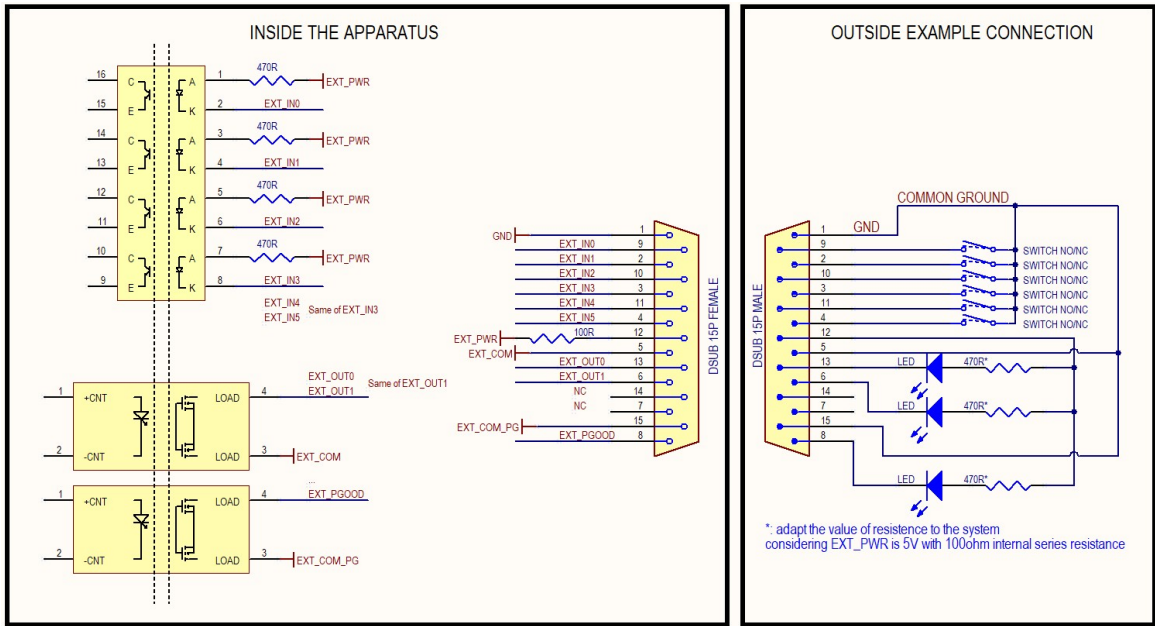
INSIDE THE APPARATUS

16 C A 1 470R EXT_PWR
15 E K 2 EXT_IN0
14 C A 3 470R EXT_PWR
13 E K 4 EXT_IN1
12 C A 5 470R EXT_PWR
11 E K 6 EXT_IN2
10 C A 7 470R EXT_PWR
9 E K 8 EXT_IN3

EXT_IN4
EXT_IN5 Same of EXT_IN3

EXT_OUT0
EXT_OUT1 Same of EXT_OUT1
1 +CNT LOAD 4
2 -CNT LOAD 3 EXT_COM

...
1 +CNT LOAD 4 EXT_PGOOD
2 -CNT LOAD 3 EXT_COM_PG

GND 1
EXT_IN0 9
EXT_IN1 2
EXT_IN2 10
EXT_IN3 3
EXT_IN4 11
EXT_IN5 4
EXT_PWR 100R 12
EXT_COM 5
EXT_OUT0 13
EXT_OUT1 6
NC 14
NC 7
EXT_COM_PG 15
EXT_PGOOD 8

DSUB 15P FEMALE

OUTSIDE EXAMPLE CONNECTION

COMMON GROUND
GND
DSUB 15P MALE
1
9 SWITCH NO/NC
2 SWITCH NO/NC
10 SWITCH NO/NC
3 SWITCH NO/NC
11 SWITCH NO/NC
4 SWITCH NO/NC
12
5
13 LED 470R*
6
14 LED 470R*
7
15
8
LED 470R*

*: adapt the value of resistence to the system
considering EXT_PWR is 5V with 100ohm internal series resistance